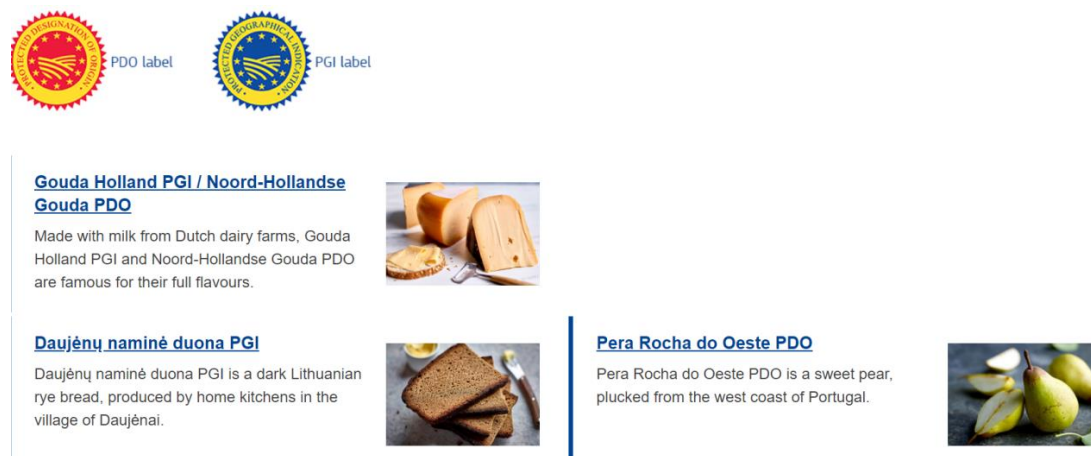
PROTECTED DESIGNATION OF ORIGIN

PDO label

PROTECTED GEOGRAPHICAL INDICATION

PGI label

Gouda Holland PGI / Noord-Hollandse Gouda PDO

Made with milk from Dutch dairy farms, Gouda Holland PGI and Noord-Hollandse Gouda PDO are famous for their full flavours.

Daujėnų naminė duona PGI

Daujėnų naminė duona PGI is a dark Lithuanian rye bread, produced by home kitchens in the village of Daujėnai.

Pera Rocha do Oeste PDO

Pera Rocha do Oeste PDO is a sweet pear, plucked from the west coast of Portugal.